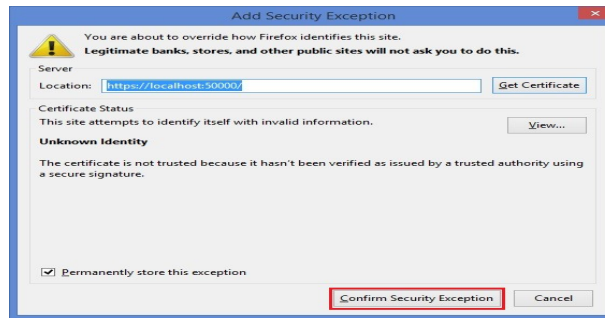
Add Security Exception

You are about to override how Firefox identifies this site.
Legitimate banks, stores, and other public sites will not ask you to do this.

Server

Location: https://localhost:50000/

Get Certificate

Certificate Status

This site attempts to identify itself with invalid information.

View...

Unknown Identity

The certificate is not trusted because it hasn't been verified as issued by a trusted authority using a secure signature.

Permanently store this exception

Confirm Security Exception

Cancel